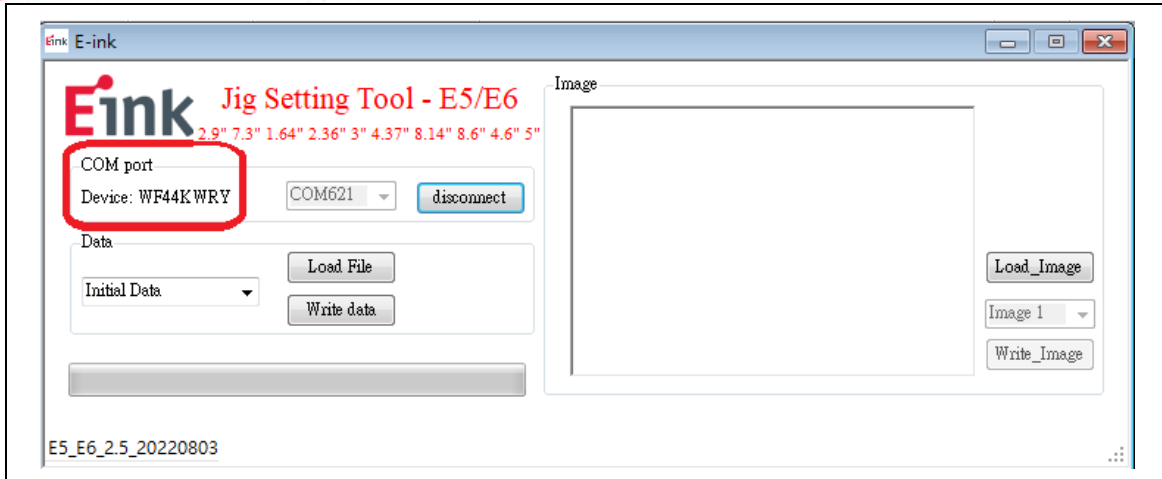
Eink E-ink

Eink Jig Setting Tool - E5/E6

2.9" 7.3" 1.64" 2.36" 3" 4.37" 8.14" 8.6" 4.6" 5"

COM port

Device: WF44KWRY

COM621

disconnect

Data

Initial Data

Load File

Write data

Image

Load_Image

Image 1

Write_Image

E5_E6_2.5_20220803